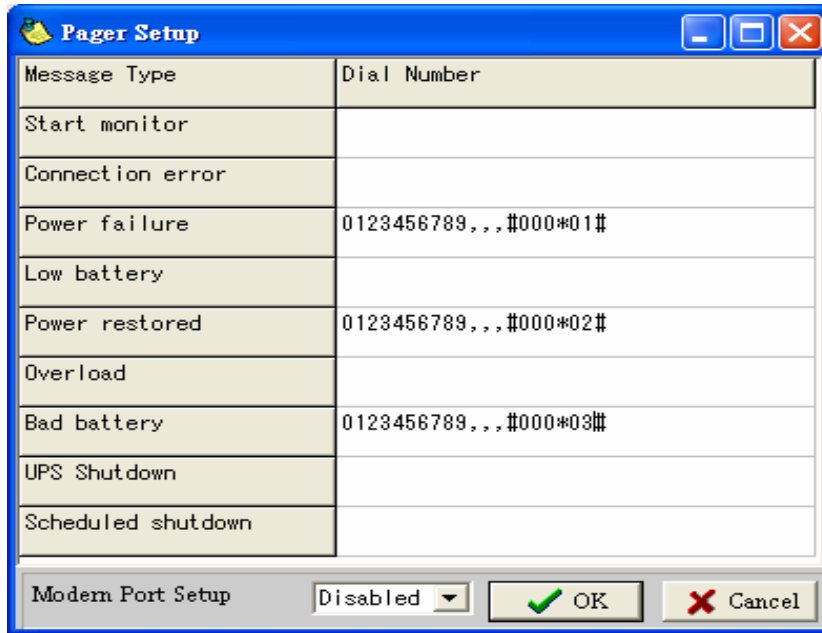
Pager Setup

| Message Type | Dial Number |
|---|---|
| Start monitor | |
| Connection error | |
| Power failure | 0123456789,,,#000*01# |
| Low battery | |
| Power restored | 0123456789,,,#000*02# |
| Overload | |
| Bad battery | 0123456789,,,#000*03# |
| UPS Shutdown | |
| Scheduled shutdown | |

Modem Port Setup Disabled OK Cancel